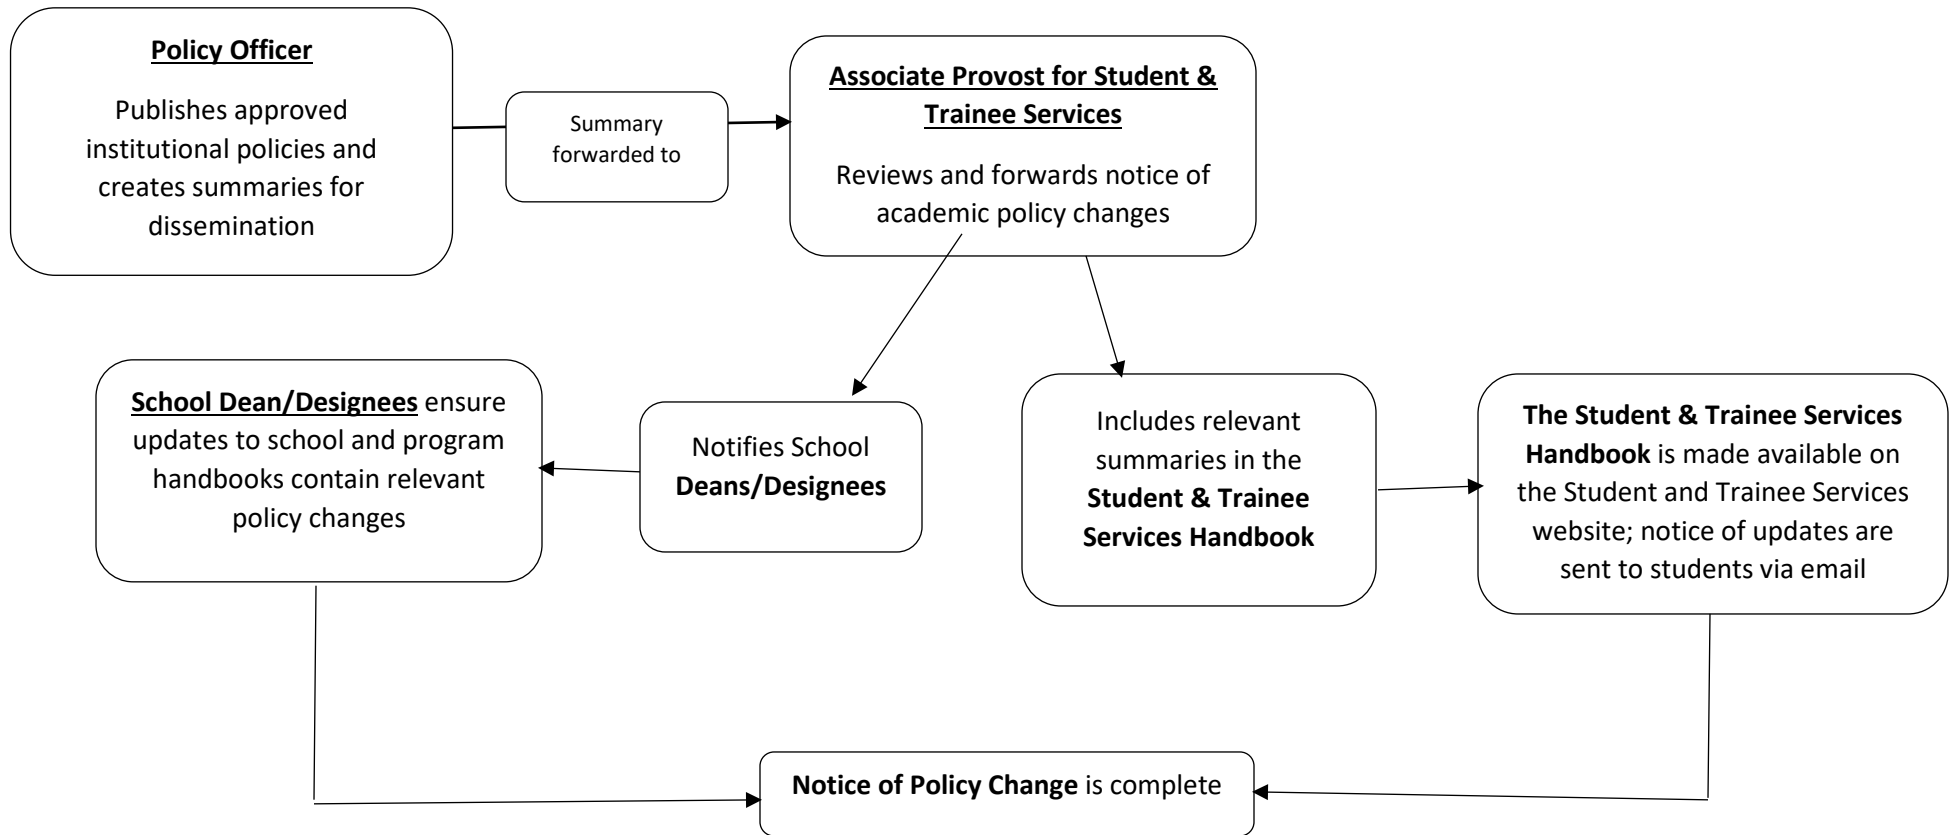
Policy Officer

Publishes approved institutional policies and creates summaries for dissemination

Summary forwarded to

Associate Provost for Student & Trainee Services

Reviews and forwards notice of academic policy changes

School Dean/Designees ensure updates to school and program handbooks contain relevant policy changes

Notifies School Deans/Designees

Includes relevant summaries in the Student & Trainee Services Handbook

The Student & Trainee Services Handbook is made available on the Student and Trainee Services website; notice of updates are sent to students via email

Notice of Policy Change is complete